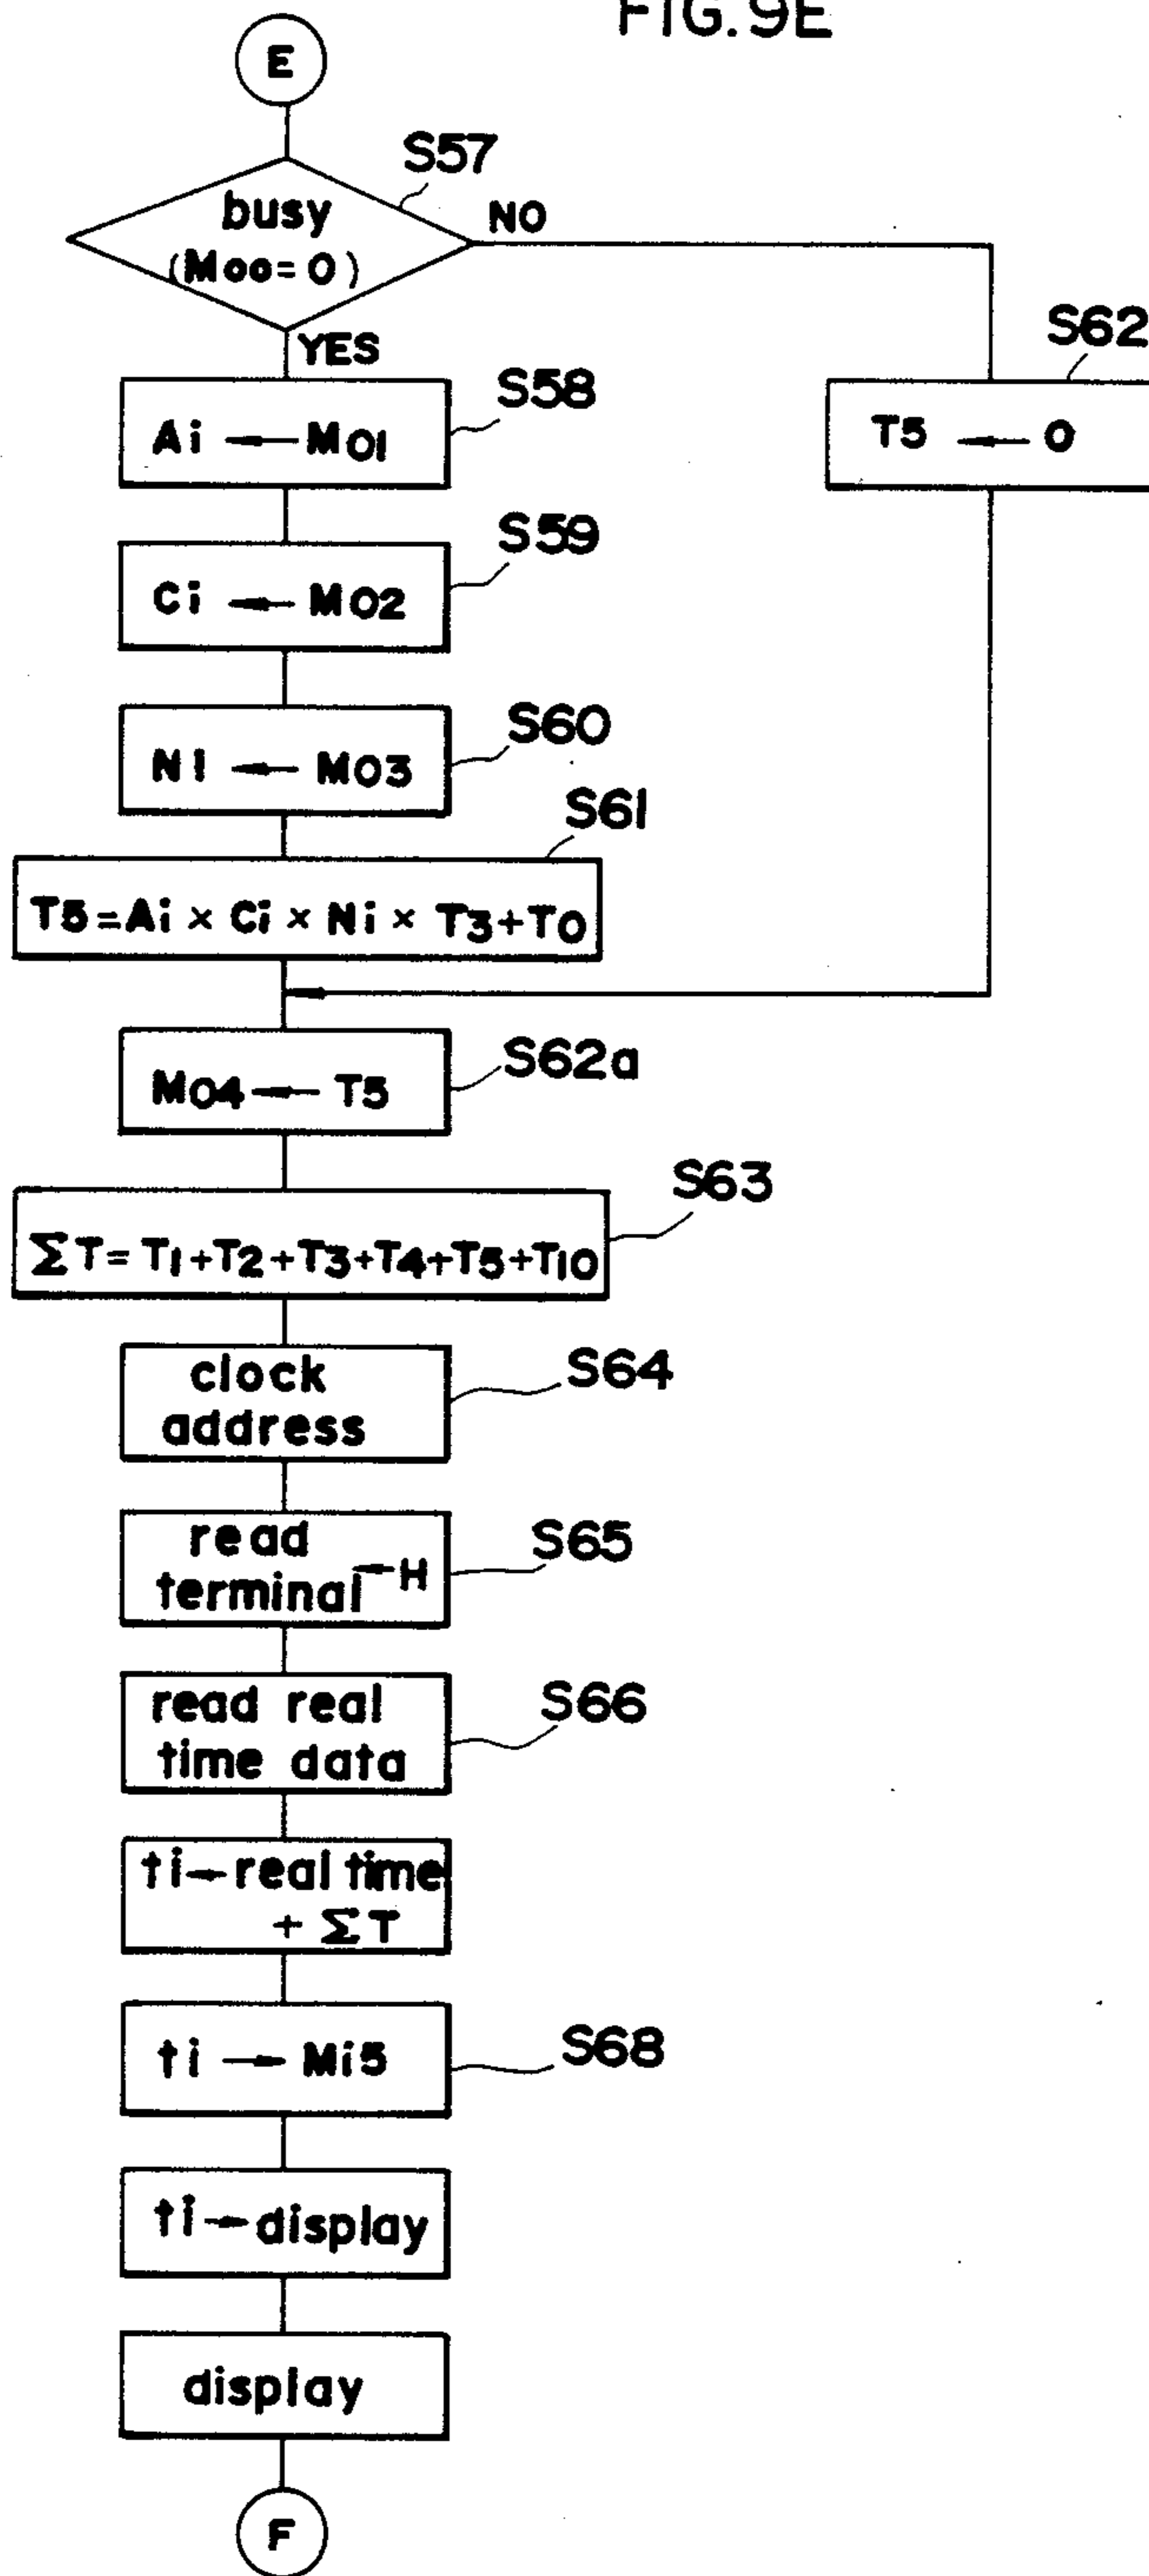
FIG.9E

E

S57

busy ($M_{00}=0$)

NO

YES

S58

$Ai \leftarrow M_{01}$

S62

$T5 \leftarrow 0$

S59

$Ci \leftarrow M_{02}$

S60

$N! \leftarrow M_{03}$

S61

$T5 = Ai \times Ci \times Ni \times T_3 + T_0$

S62a

$M_{04} \leftarrow T5$

S63

$\Sigma T = T_1 + T_2 + T_3 + T_4 + T_5 + T_{10}$

S64

clock address

S65

read terminal $\leftarrow H$

S66

read real time data

$ti \leftarrow$ real time $+ \Sigma T$

S68

$ti \rightarrow Mi5$

$ti \rightarrow$ display

display

F